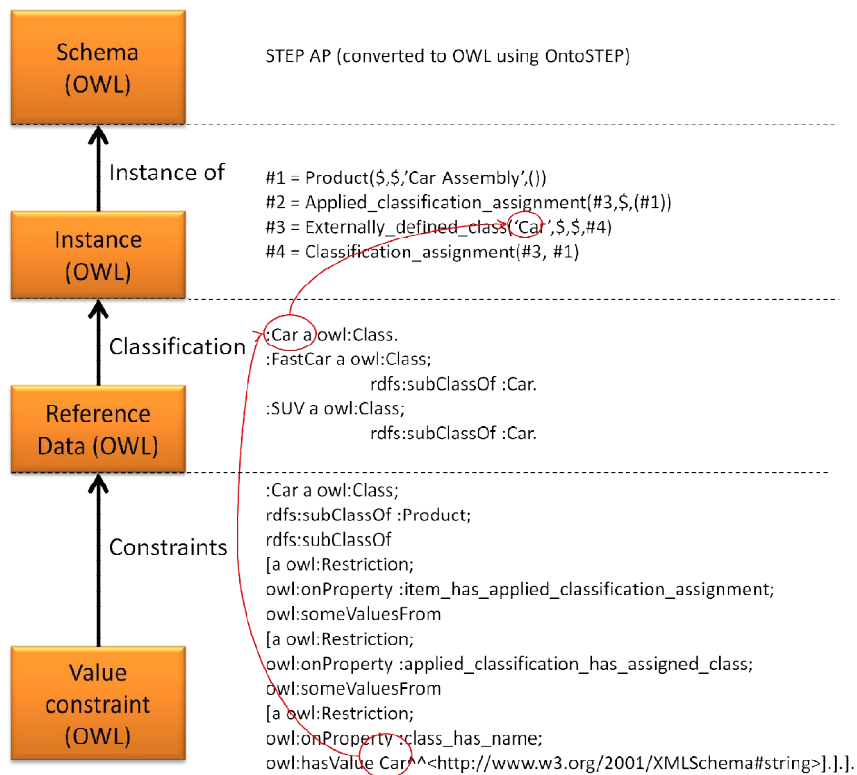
Schema (OWL)

STEP AP (converted to OWL using OntoSTEP)

Instance of

#1 = Product($,$,'Car Assembly',())
#2 = Applied_classification_assignment(#3,$,(#1))
#3 = Externally_defined_class('Car',$,$,#4)
#4 = Classification_assignment(#3, #1)

Instance (OWL)

Classification

:Car a owl:Class.
:FastCar a owl:Class;
rdfs:subClassOf :Car.
:SUV a owl:Class;
rdfs:subClassOf :Car.

Reference Data (OWL)

Constraints

:Car a owl:Class;
rdfs:subClassOf :Product;
rdfs:subClassOf
[a owl:Restriction;
owl:onProperty :item_has_applied_classification_assignment;
owl:someValuesFrom
[a owl:Restriction;
owl:onProperty :applied_classification_has_assigned_class;
owl:someValuesFrom
[a owl:Restriction;
owl:onProperty :class_has_name;
owl:hasValue Car^^<http://www.w3.org/2001/XMLSchema#string>].].].

Value constraint (OWL)